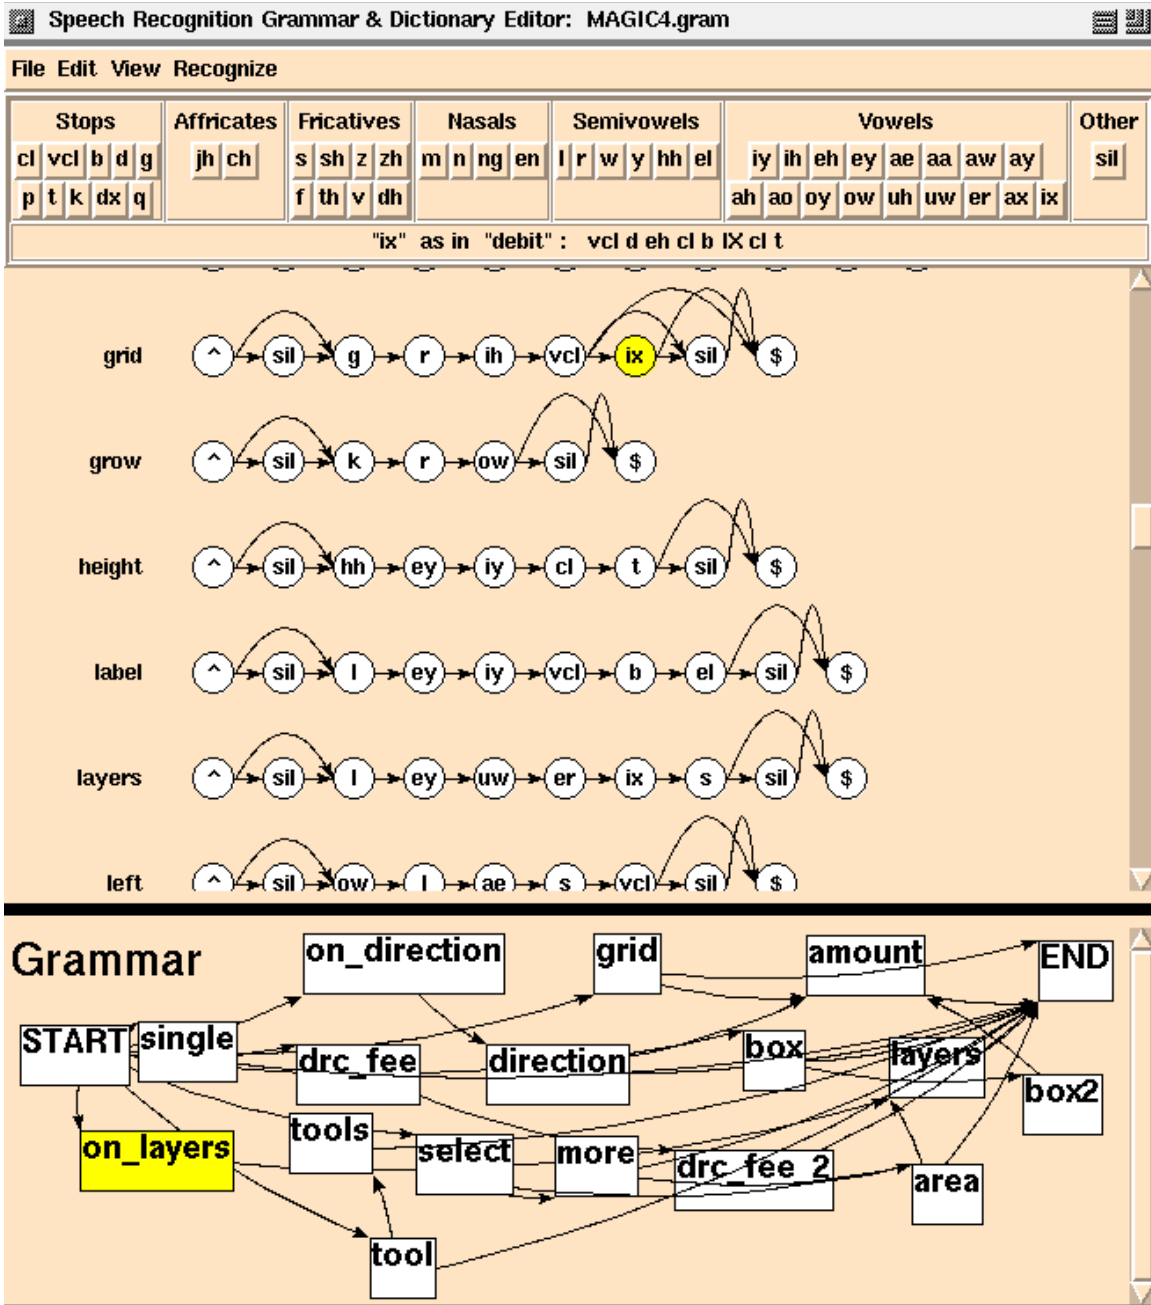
Speech Recognition Grammar & Dictionary Editor: MAGIC4.gram

File Edit View Recognize

| Stops | Affricates | Fricatives | Nasals | Semivowels | Vowels | Other |
|---|---|---|---|---|---|---|
| cl vcl b d g | jh ch | s sh z zh | m n ng en | l r w y hh el | iy ih eh ey ae aa aw ay | sil |
| p t k dx q | | f th v dh | | | ah ao oy ow uh uw er ax ix | |

"ix" as in "debit" : vcl d eh cl b IX cl t

grid ^ sil g r ih vcl ix sil $

grow ^ sil k r ow sil $

height ^ sil hh ey iy cl t sil $

label ^ sil l ey iy vcl b el sil $

layers ^ sil l ey uw er ix s sil $

left ^ sil ow l ae s vcl sil $

Grammar

on_direction grid amount END START single drc_fee direction box layers box2 on_layers tools select more drc_fee_2 area tool